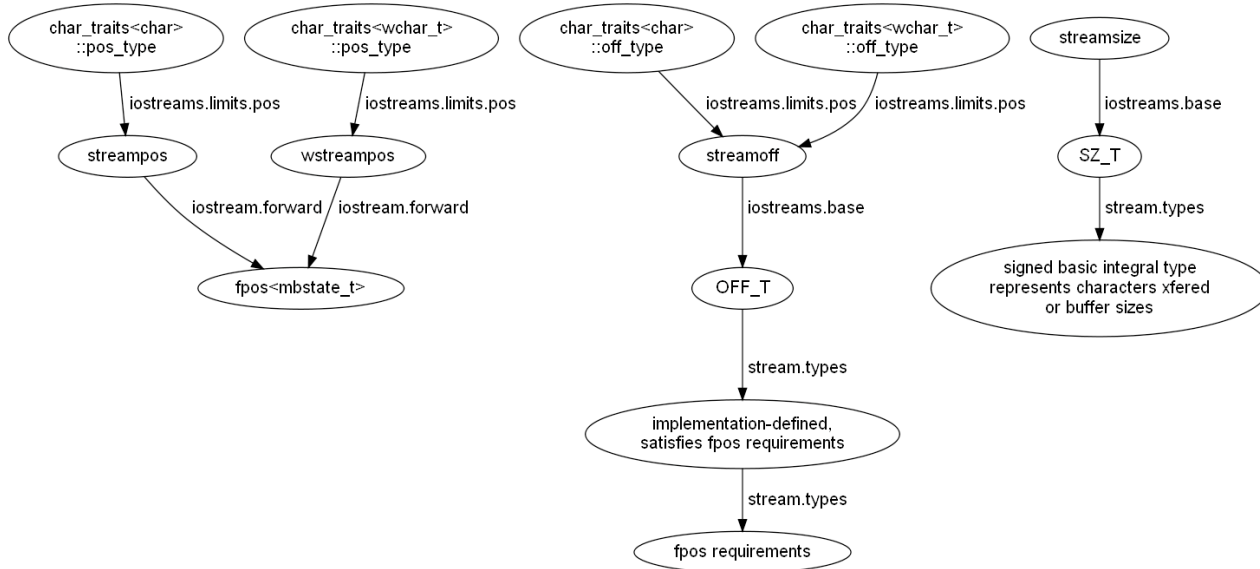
char_traits<char> ::pos_type

char_traits<wchar_t> ::pos_type

char_traits<char> ::off_type

char_traits<wchar_t> ::off_type

streamsize

iostreams.limits.pos

iostreams.limits.pos

iostreams.limits.pos

iostreams.limits.pos

iostreams.base

streampos

wstreampos

streamoff

SZ_T

iostream.forward

iostream.forward

iostreams.base

stream.types

fpos<mbstate_t>

OFF_T

signed basic integral type represents characters xfered or buffer sizes

stream.types

implementation-defined, satisfies fpos requirements

stream.types

fpos requirements